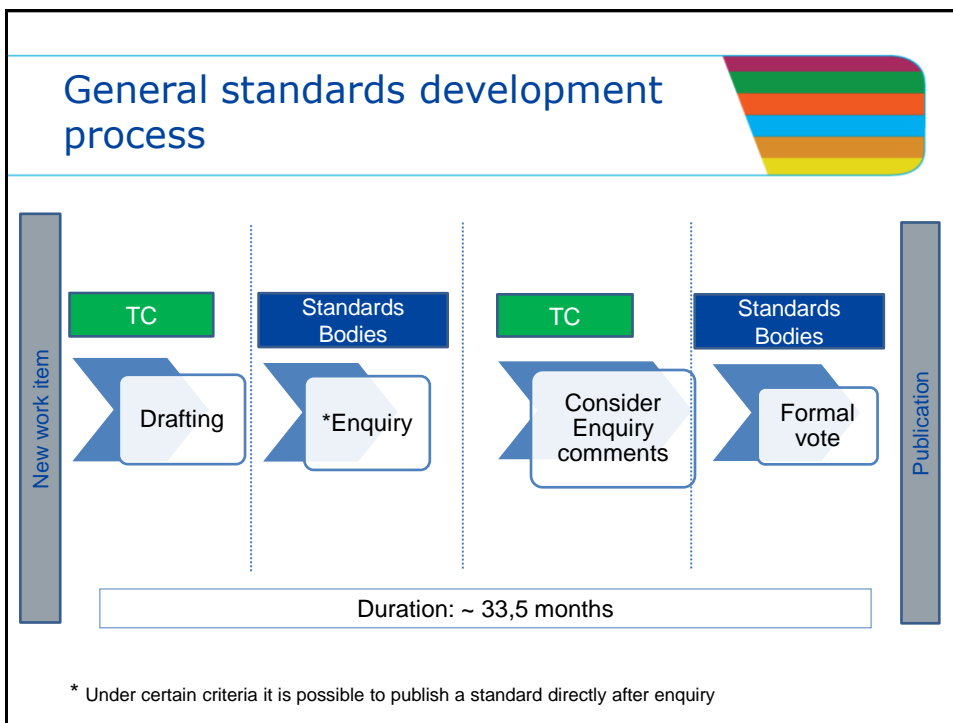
General standards development process

New work item

TC

Drafting

Standards Bodies

*Enquiry

TC

Consider Enquiry comments

Standards Bodies

Formal vote

Publication

Duration: ~ 33,5 months

* Under certain criteria it is possible to publish a standard directly after enquiry